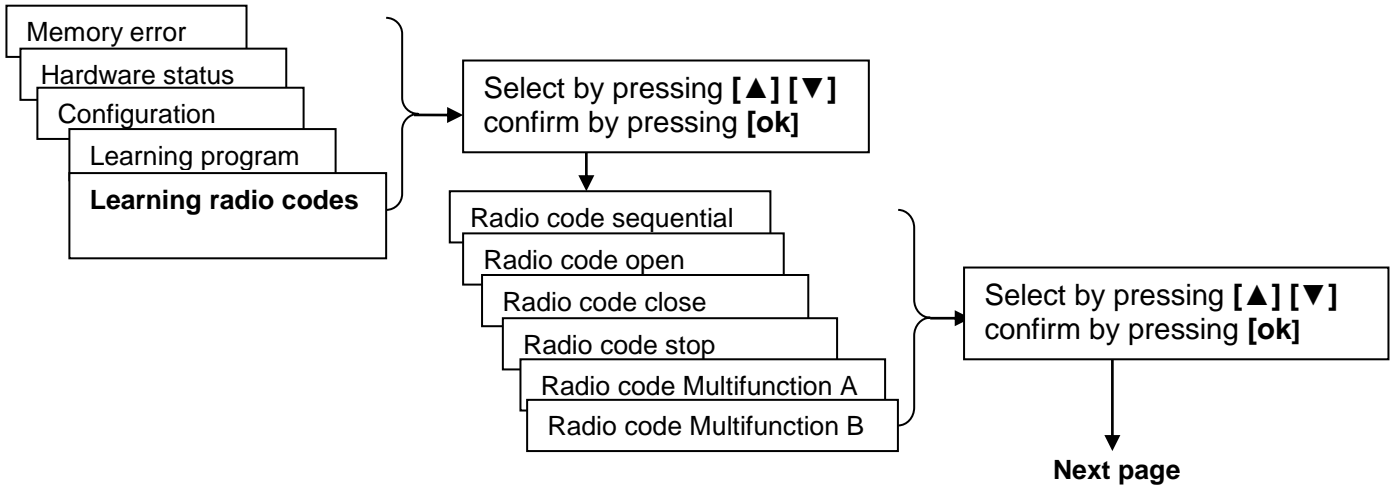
Memory error
Hardware status
Configuration
Learning program
**Learning radio codes**

Select by pressing **[▲] [▼]** confirm by pressing **[ok]**

Radio code sequential
Radio code open
Radio code close
Radio code stop
Radio code Multifunction A
Radio code Multifunction B

Select by pressing **[▲] [▼]** confirm by pressing **[ok]**

**Next page**